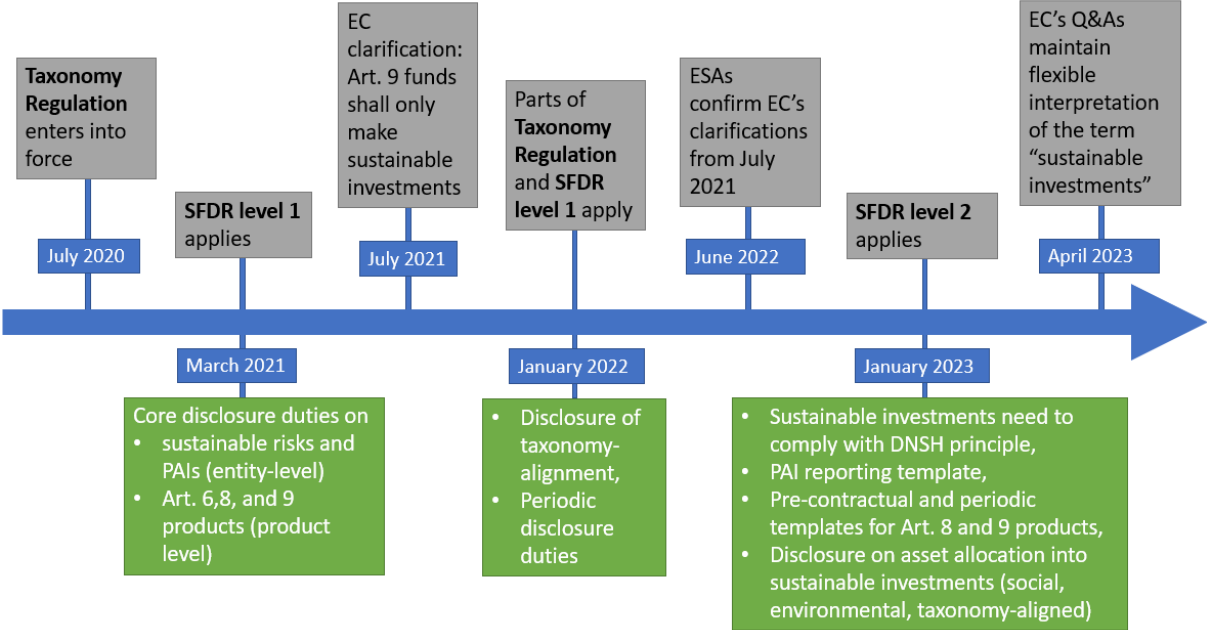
Taxonomy Regulation enters into force

July 2020

SFDR level 1 applies

March 2021

Core disclosure duties on
• sustainable risks and PAIs (entity-level)
• Art. 6,8, and 9 products (product level)

EC clarification: Art. 9 funds shall only make sustainable investments

July 2021

Parts of Taxonomy Regulation and SFDR level 1 apply

January 2022

• Disclosure of taxonomy-alignment,
• Periodic disclosure duties

ESAs confirm EC's clarifications from July 2021

June 2022

SFDR level 2 applies

January 2023

• Sustainable investments need to comply with DNSH principle,
• PAI reporting template,
• Pre-contractual and periodic templates for Art. 8 and 9 products,
• Disclosure on asset allocation into sustainable investments (social, environmental, taxonomy-aligned)

EC's Q&As maintain flexible interpretation of the term "sustainable investments"

April 2023